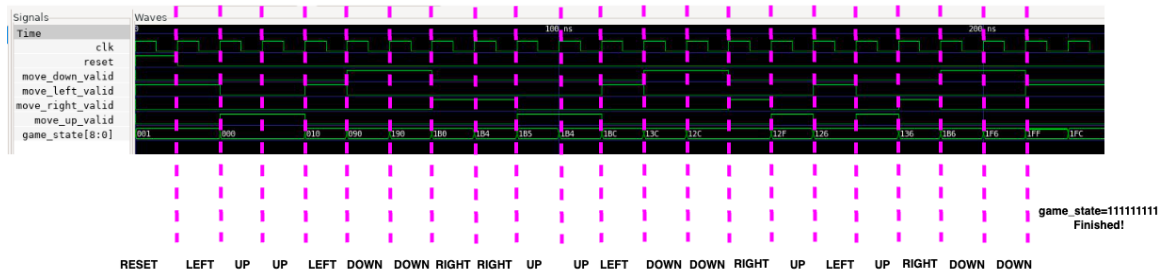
Signals
Waves
Time
clk
reset
move_down_valid
move_left_valid
move_right_valid
move_up_valid
game_state[8:0]

0
100 ns
200 ns

001
000
010
090
190
1B0
1B4
1B5
1B4
1BC
13C
12C
12F
126
136
1B6
1F6
1FF
1FC

game_state=111111111
Finished!

RESET LEFT UP UP LEFT DOWN DOWN RIGHT RIGHT UP UP LEFT DOWN DOWN RIGHT UP LEFT UP RIGHT DOWN DOWN